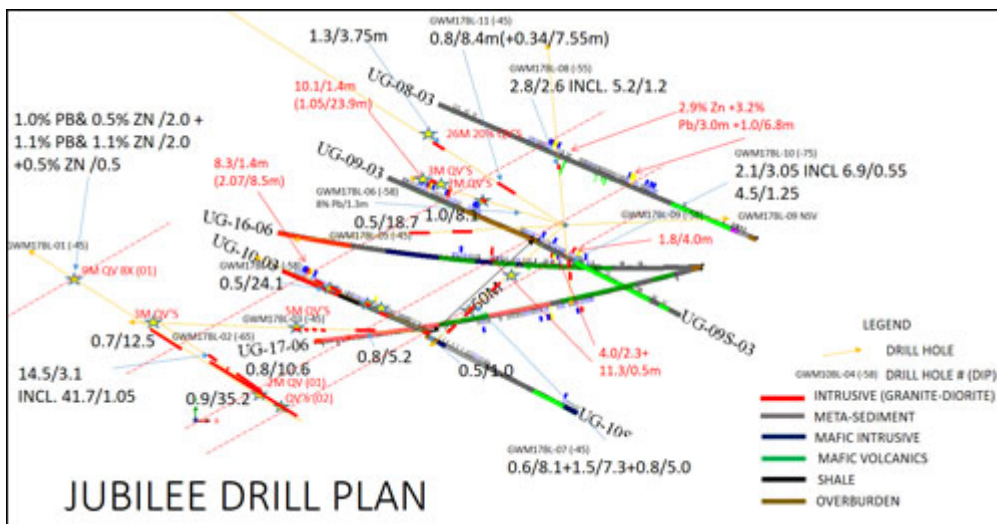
1.3/3.75m

GWM17BL-11 (-45)
0.8/8.4m(+0.34/7.55m)

GWM17BL-08 (-55)
2.8/2.6 INCL. 5.2/1.2

UG-08-03

10.1/1.4m
(1.05/23.9m)

26M 20% QV'S

2.9% Zn +3.2%
Pb/3.0m +1.0/6.8m

1.0% PB& 0.5% ZN /2.0 +
1.1% PB& 1.1% ZN /2.0
+0.5% ZN /0.5

UG-09-03

3M QV'S
2M QV'S

GWM17BL-10 (-75)
2.1/3.05 INCL 6.9/0.55
4.5/1.25

8.3/1.4m
(2.07/8.5m)

GWM17BL-06 (-58)
8% Pb/1.3m

0.5/18.7
1.0/8.1

GWM17BL-05 (-45)

GWM17BL-09 (-45)
GWM17BL-09 NSV

UG-16-06

1.8/4.0m

GWM17BL-01 (-45)

9M QV BX (01)

UG-10-03
GWM17BL-03 (-58)
0.5/24.1

60M

3M QV'S

5M QV'S

GWM17BL-04 (-45)

GWM17BL-02 (-65)
0.7/12.5

UG-17-06

0.8/10.6

0.8/5.2

4.0/2.3+
11.3/0.5m

UG-09S-03

14.5/3.1
INCL. 41.7/1.05

2M QV (01)
QV'S (02)

0.9/35.2

0.5/1.0

UG-10S

GWM17BL-07 (-45)
0.6/8.1+1.5/7.3+0.8/5.0

LEGEND
DRILL HOLE
GWM10BL-04 (-58) DRILL HOLE # (DIP)
INTRUSIVE (GRANITE-DIORITE)
META-SEDIMENT
MAFIC INTRUSIVE
MAFIC VOLCANICS
SHALE
OVERBURDEN

JUBILEE DRILL PLAN